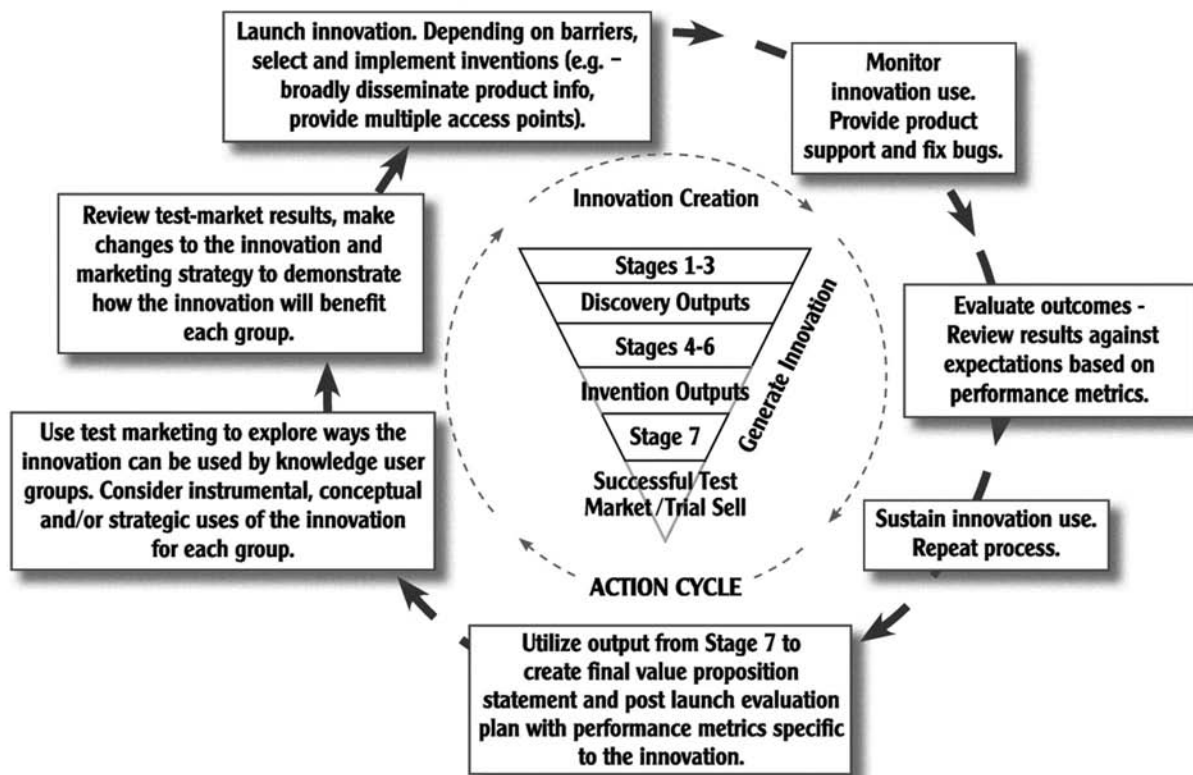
Launch innovation. Depending on barriers, select and implement inventions (e.g. – broadly disseminate product info, provide multiple access points).

Monitor innovation use. Provide product support and fix bugs.

Evaluate outcomes - Review results against expectations based on performance metrics.

Sustain innovation use. Repeat process.

Utilize output from Stage 7 to create final value proposition statement and post launch evaluation plan with performance metrics specific to the innovation.

Use test marketing to explore ways the innovation can be used by knowledge user groups. Consider instrumental, conceptual and/or strategic uses of the innovation for each group.

Review test-market results, make changes to the innovation and marketing strategy to demonstrate how the innovation will benefit each group.

Innovation Creation

Stages 1-3
Discovery Outputs
Stages 4-6
Invention Outputs
Stage 7
Successful Test Market/Trial Sell

Generate Innovation

ACTION CYCLE